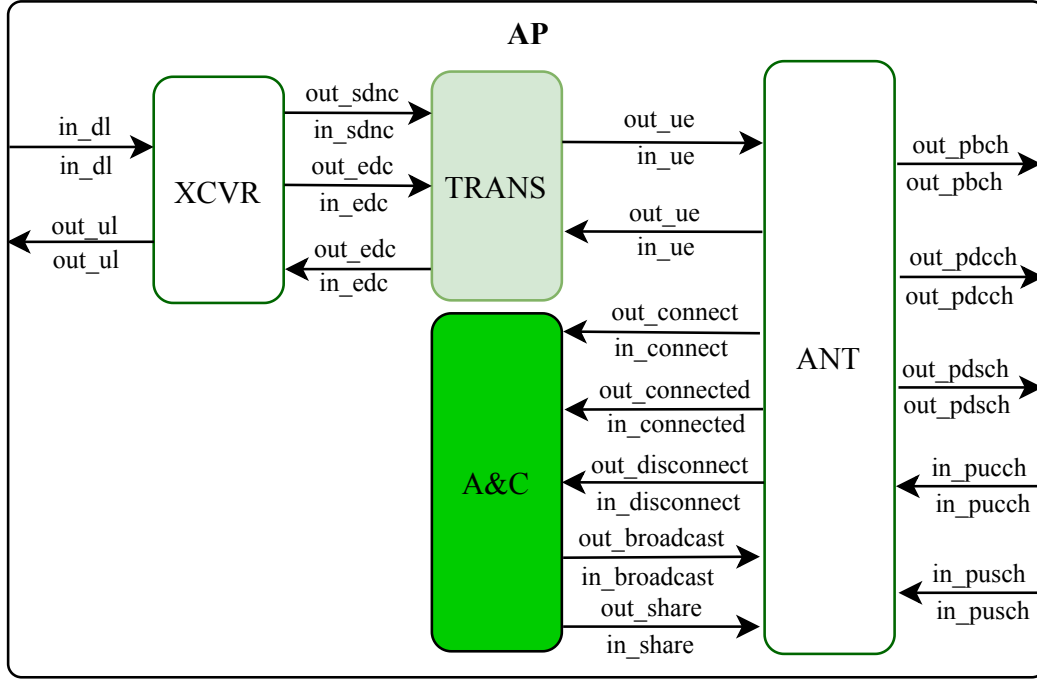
AP

in_dl
in_dl
out_ul
out_ul

XCVR

out_sdnc
in_sdnc
out_edc
in_edc
out_edc
in_edc

TRANS

out_ue
in_ue
out_ue
in_ue

out_connect
in_connect
out_connected
in_connected
out_disconnect
in_disconnect
out_broadcast
in_broadcast
out_share
in_share

A&C

ANT

out_pbch
out_pbch
out_pdcch
out_pdcch
out_pdsch
out_pdsch
in_pucch
in_pucch
in_pusch
in_pusch